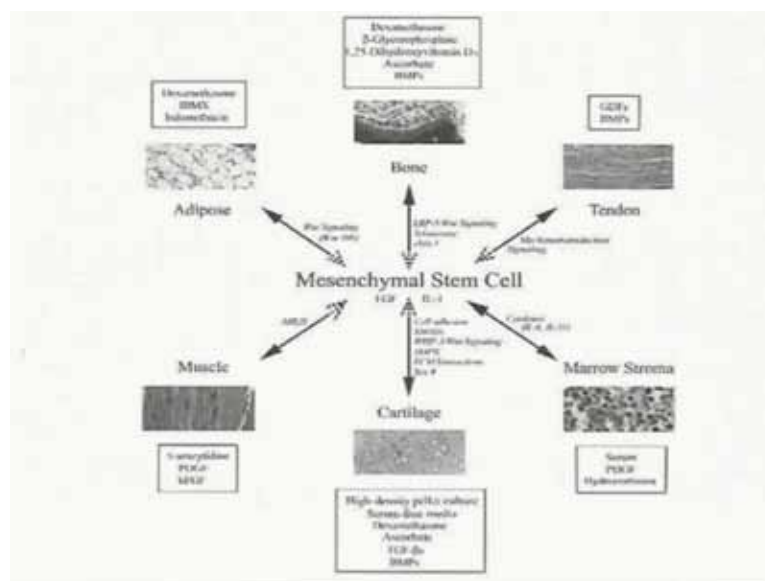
Dexamethasone
β-Glycerophosphate
1,25-Dihydroxyvitamin D₃
Ascorbate
BMPs

Dexamethasone
IBMX
Indomethacin

GDFs
BMPs

Bone

Adipose

Tendon

Wnt Signaling (Wnt 10b)

LRP-5 Wnt Signaling
Schnurri
Cbfa-1

Mechanotransduction Signaling

Mesenchymal Stem Cell

FGF    IL-1

MRF

Cell adhesion
BMPs
BMP-2 Wnt Signaling
MAPK
ECM Interaction
Sox 9

Cytokines (IL-6, IL-11)

Muscle

Marrow Stroma

Cartilage

5-azacytidine
PDGF
bFGF

Serum
PDGF
Hydrocortisone

High-density pellet culture
Serum-free media
Dexamethasone
Ascorbate
TGF-β₃
BMPs